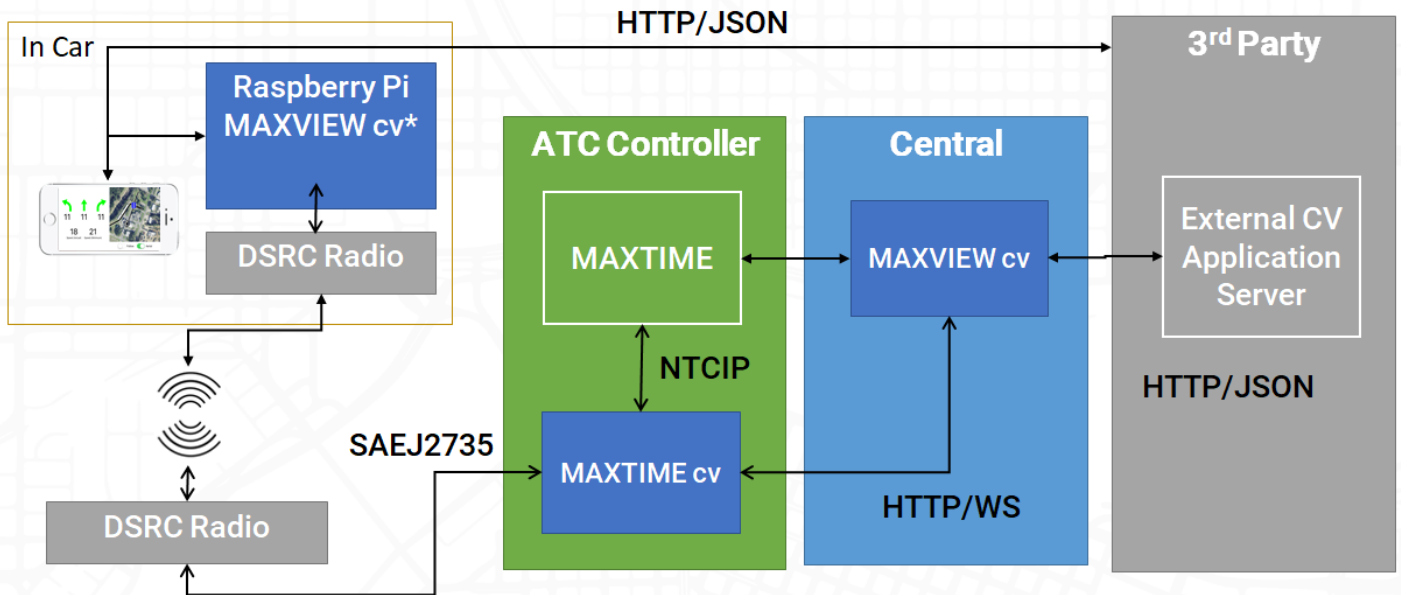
HTTP/JSON

In Car

Raspberry Pi MAXVIEW cv*

11 11 11

18 21

DSRC Radio

3$^{rd}$ Party

ATC Controller

Central

MAXTIME

MAXVIEW cv

External CV Application Server

NTCIP

HTTP/JSON

SAEJ2735

MAXTIME cv

DSRC Radio

HTTP/WS